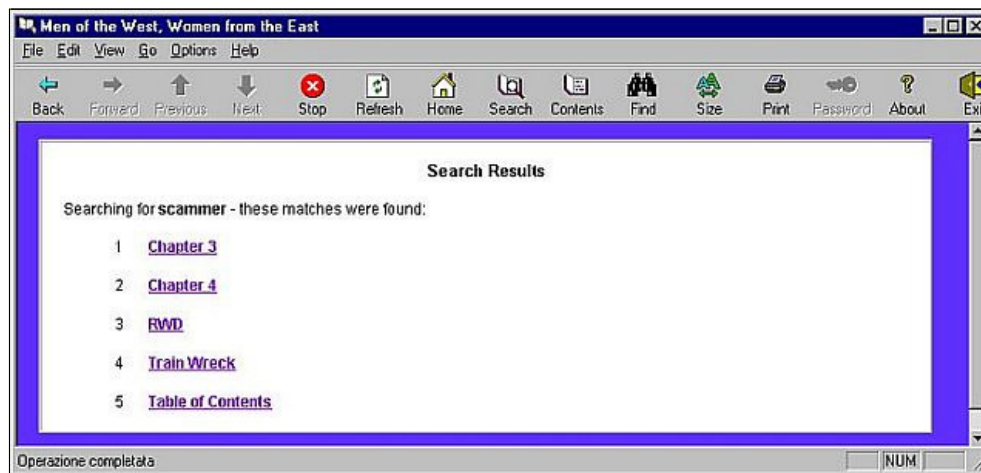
Men of the West, Women from the East

File Edit View Go Options Help

Back Forward Previous Next Stop Refresh Home Search Contents Find Size Print Password About Exi

Search Results

Searching for **scammer** - these matches were found:

1 Chapter 3

2 Chapter 4

3 RWD

4 Train Wreck

5 Table of Contents

Operazione completata

NUM